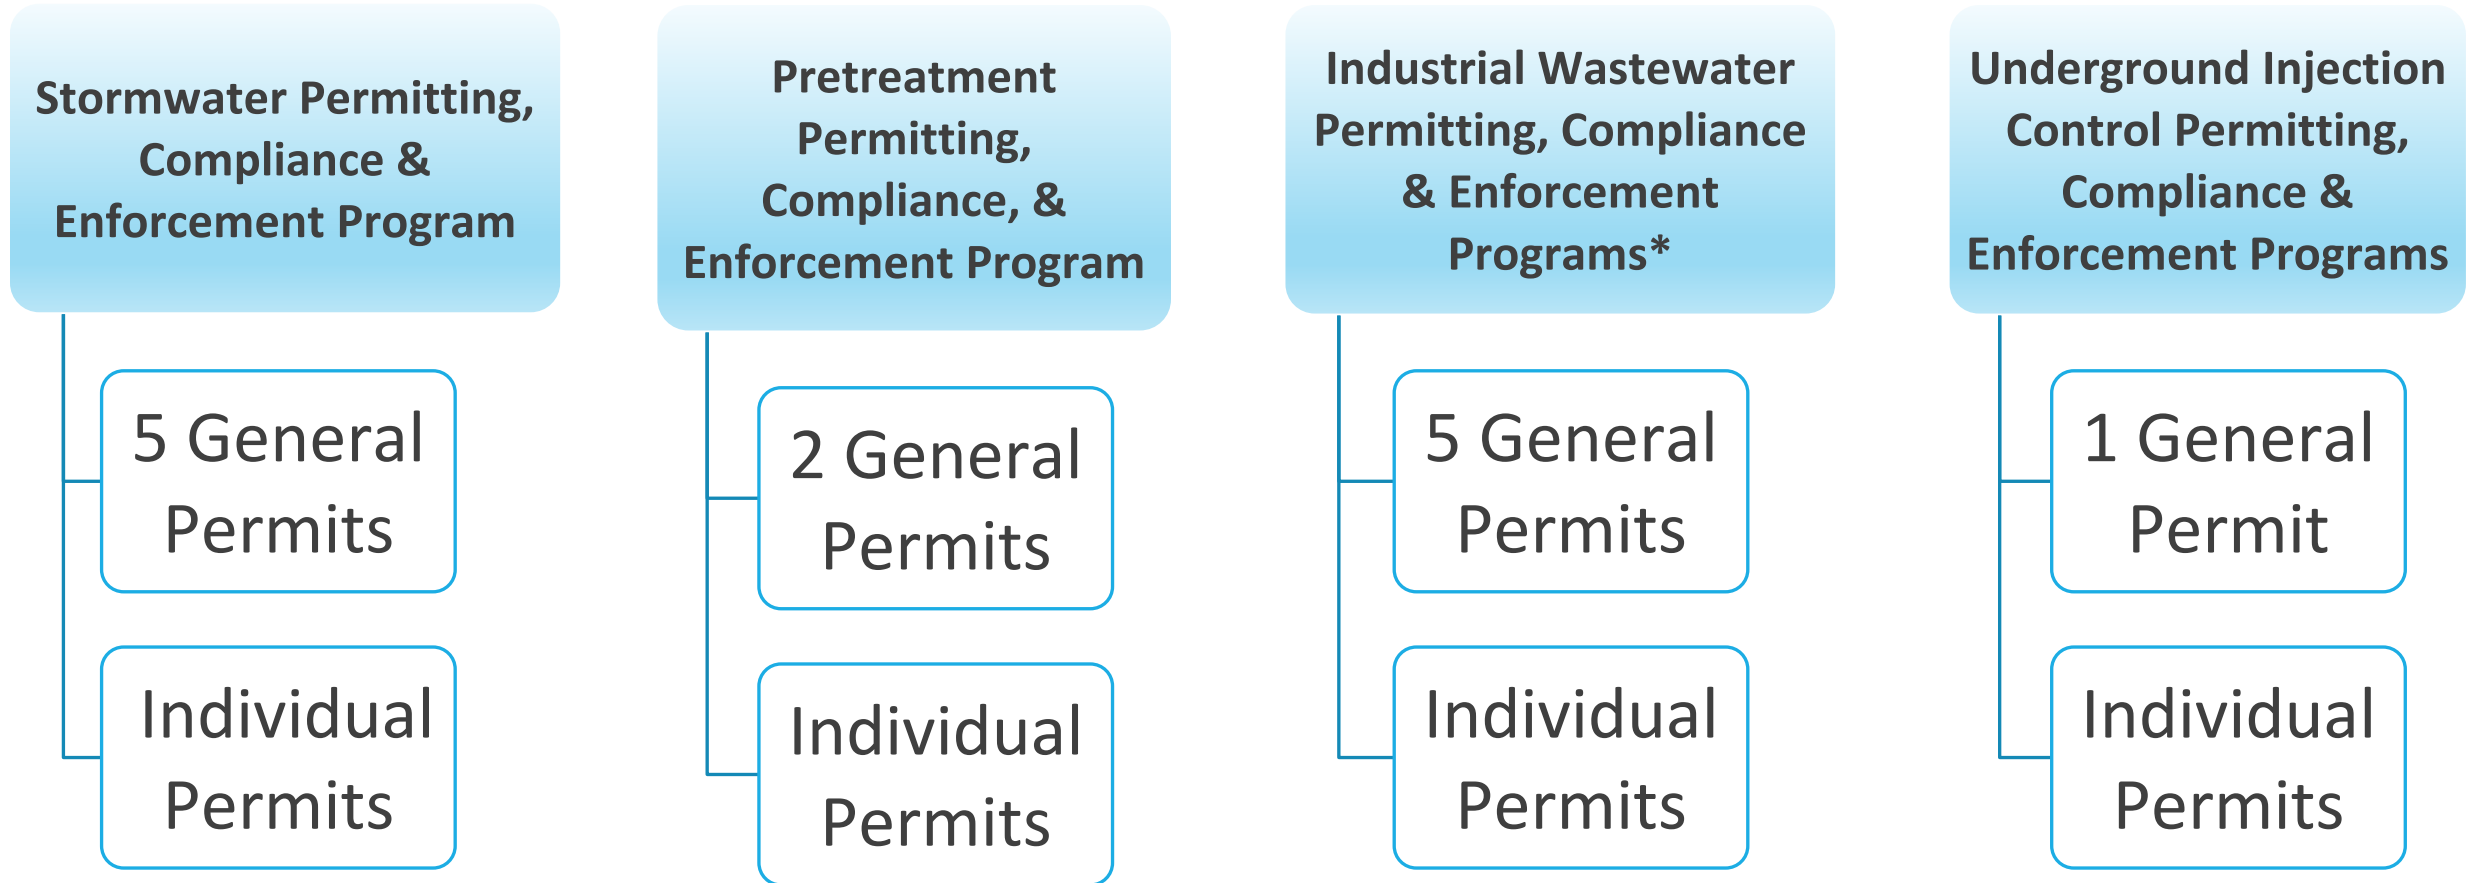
Stormwater Permitting, Compliance & Enforcement Program

5 General Permits

Individual Permits

Pretreatment Permitting, Compliance, & Enforcement Program

2 General Permits

Individual Permits

Industrial Wastewater Permitting, Compliance & Enforcement Programs*

5 General Permits

Individual Permits

Underground Injection Control Permitting, Compliance & Enforcement Programs

1 General Permit

Individual Permits